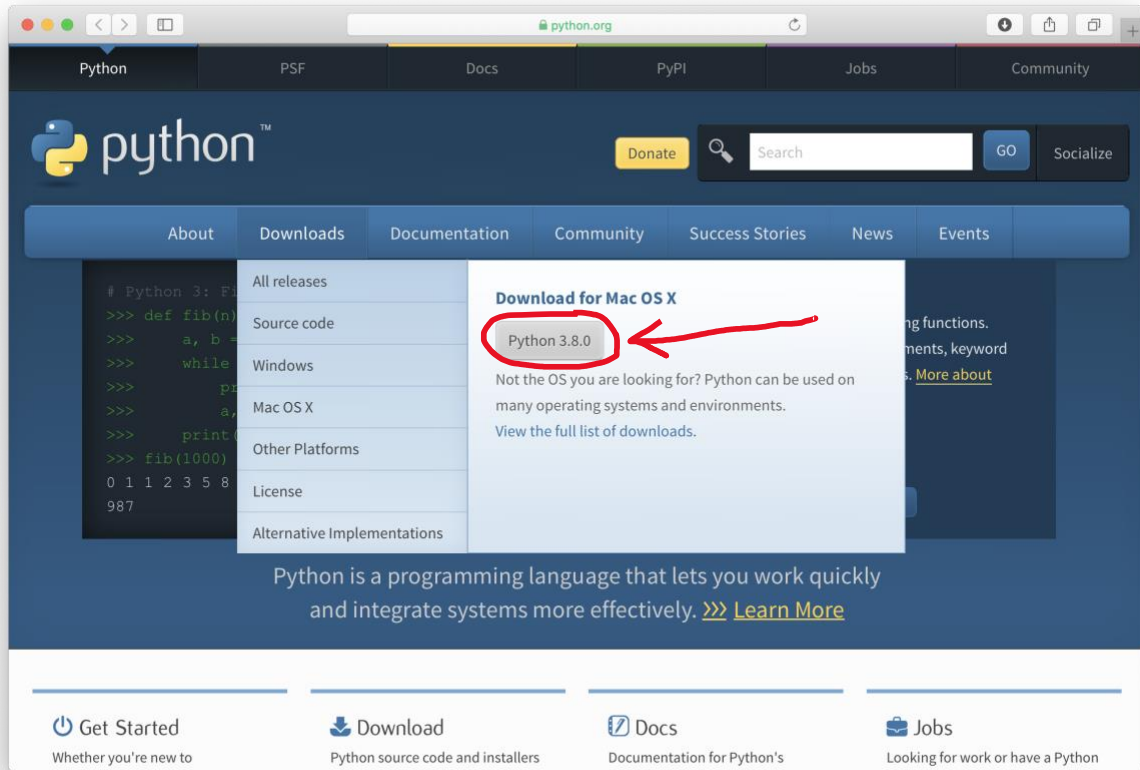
python.org

Python | PSF | Docs | PyPI | Jobs | Community

python™

Donate

Search

GO

Socialize

About | Downloads | Documentation | Community | Success Stories | News | Events

# Python 3: Fi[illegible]
>>> def fib(n)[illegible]
>>> a, b =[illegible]
>>> while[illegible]
>>> pr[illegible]
>>> a,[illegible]
>>> print([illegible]
>>> fib(1000)
0 1 1 2 3 5 8 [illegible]
987

All releases
Source code
Windows
Mac OS X
Other Platforms
License
Alternative Implementations

Download for Mac OS X

Python 3.8.0

Not the OS you are looking for? Python can be used on many operating systems and environments.

View the full list of downloads.

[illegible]ng functions.
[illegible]ments, keyword
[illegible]s. More about

Python is a programming language that lets you work quickly and integrate systems more effectively. >>> Learn More

Get Started

Whether you're new to

Download

Python source code and installers

Docs

Documentation for Python's

Jobs

Looking for work or have a Python